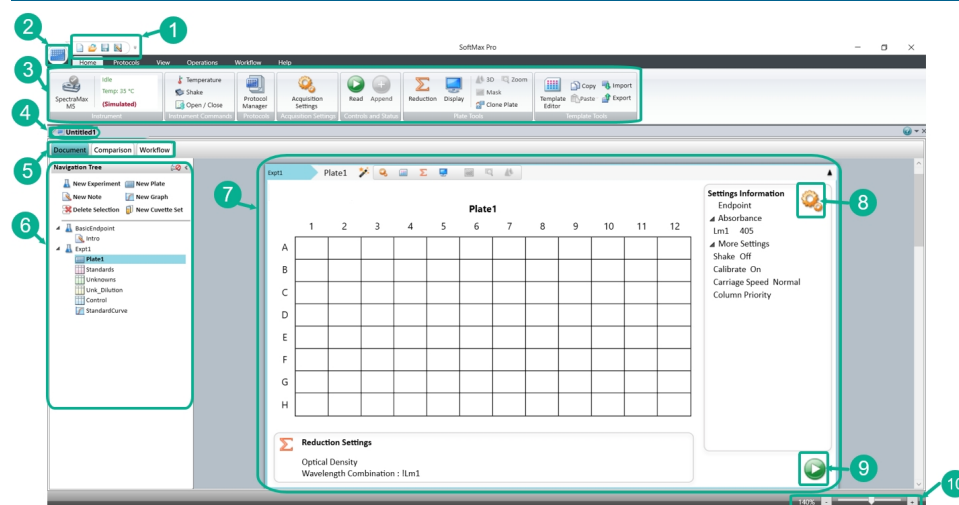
2
1
SoftMax Pro
Home Protocols View Operations Workflow Help
3
SpectraMax M5
Idle
Temp: 35 °C
(Simulated)
Instrument
Temperature
Shake
Open / Close
Instrument Commands
Protocol Manager
Protocols
Acquisition Settings
Acquisition Settings
Read Append
Controls and Status
Reduction Display
3D Zoom
Mask
Clone Plate
Plate Tools
Template Editor
Copy
Paste
Import
Export
Template Tools
4
Untitled1
Document Comparison Workflow
5
Navigation Tree
New Experiment New Plate
New Note New Graph
Delete Selection New Cuvette Set
6
BasicEndpoint
Intro
Expt1
Plate1
Standards
Unknowns
Unk_Dilution
Control
StandardCurve
7
Expt1 Plate1

Plate1

| | 1 | 2 | 3 | 4 | 5 | 6 | 7 | 8 | 9 | 10 | 11 | 12 |
|---|---|---|---|---|---|---|---|---|---|---|---|---|
| A | | | | | | | | | | | | |
| B | | | | | | | | | | | | |
| C | | | | | | | | | | | | |
| D | | | | | | | | | | | | |
| E | | | | | | | | | | | | |
| F | | | | | | | | | | | | |
| G | | | | | | | | | | | | |
| H | | | | | | | | | | | | |

Settings Information
Endpoint
Absorbance
Lm1 405
More Settings
Shake Off
Calibrate On
Carriage Speed Normal
Column Priority
8
Reduction Settings
Optical Density
Wavelength Combination : !Lm1
9
140%
10